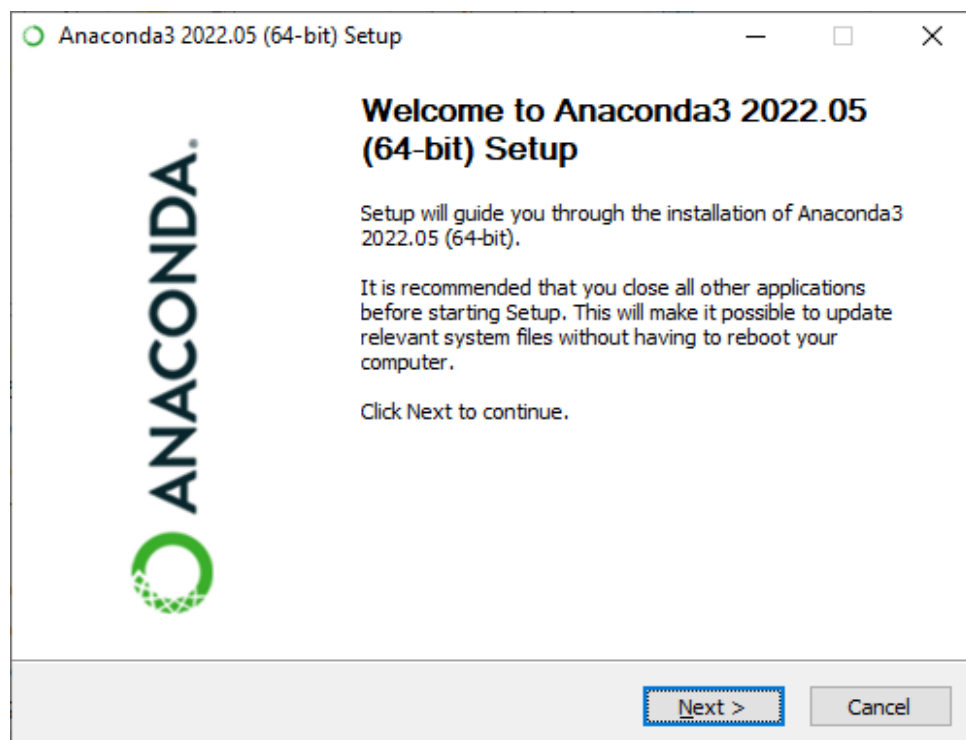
Anaconda3 2022.05 (64-bit) Setup

ANACONDA.

Welcome to Anaconda3 2022.05 (64-bit) Setup

Setup will guide you through the installation of Anaconda3 2022.05 (64-bit).

It is recommended that you close all other applications before starting Setup. This will make it possible to update relevant system files without having to reboot your computer.

Click Next to continue.

Next >

Cancel